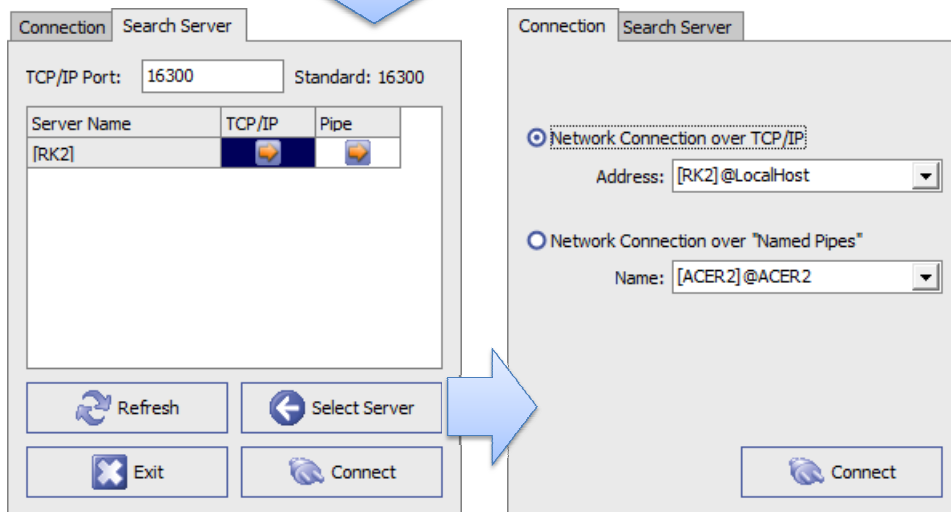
Connection Search Server

TCP/IP Port: 16300 Standard: 16300

| Server Name | TCP/IP | Pipe |
|---|---|---|
| [RK2] | | |

Refresh

Select Server

Exit

Connect

Connection Search Server

Network Connection over TCP/IP

Address: [RK2]@LocalHost

Network Connection over "Named Pipes"

Name: [ACER2]@ACER2

Connect